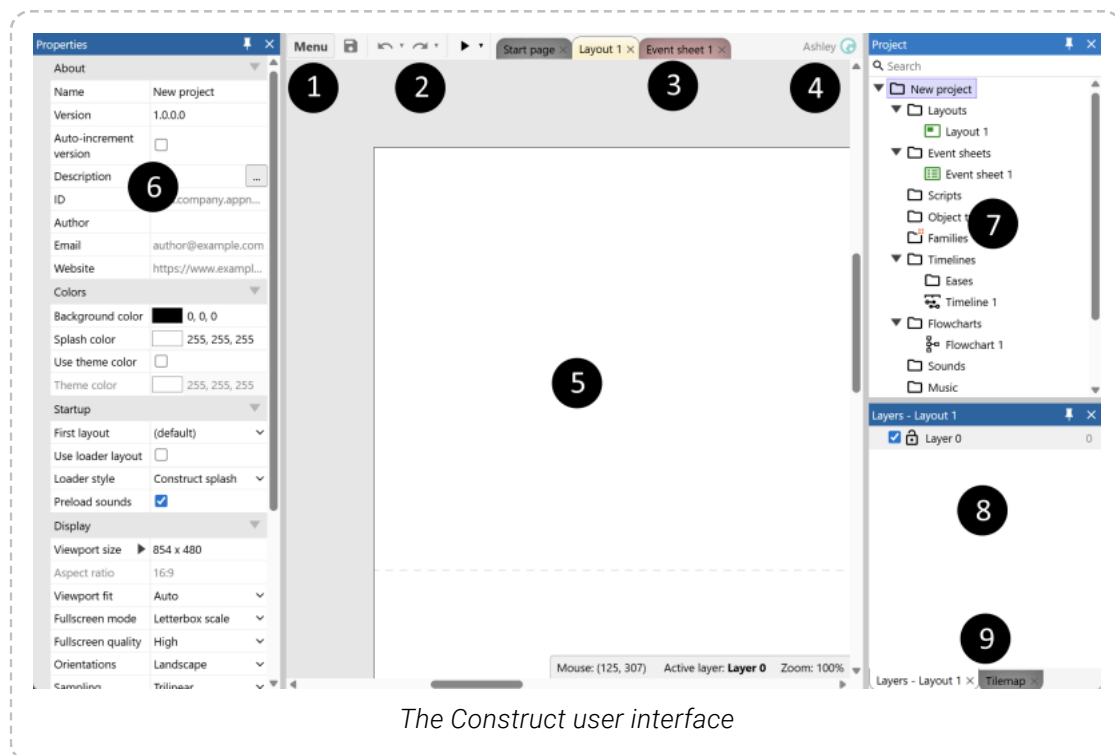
Properties

About
Name | New project
Version | 1.0.0.0
Auto-increment version
Description
ID | company.appn...
Author
Email | author@example.com
Website | https://www.exampl...

Colors
Background color | 0, 0, 0
Splash color | 255, 255, 255
Use theme color
Theme color | 255, 255, 255

Startup
First layout | (default)
Use loader layout
Loader style | Construct splash
Preload sounds

Display
Viewport size | 854 x 480
Aspect ratio | 16:9
Viewport fit | Auto
Fullscreen mode | Letterbox scale
Fullscreen quality | High
Orientations | Landscape
Sampling | Trilinear

Menu
Start page × Layout 1 × Event sheet 1 ×
Ashley

1 2 3 4 5 6 7 8 9

Mouse: (125, 307) Active layer: Layer 0 Zoom: 100%

Project
Search
New project
Layouts
Layout 1
Event sheets
Event sheet 1
Scripts
Object t
Families
Timelines
Eases
Timeline 1
Flowcharts
Flowchart 1
Sounds
Music

Layers - Layout 1
Layer 0 0

Layers - Layout 1 × Tilemap ×

The Construct user interface